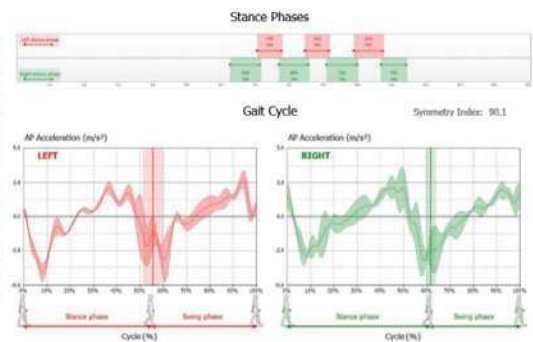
Stance Phases

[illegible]

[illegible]

Gait Cycle

Symmetry Index: 90.1

AP Acceleration (m/s²)

LEFT

0.4
0.2
0.0
-0.2
-0.4

0% 10% 20% 30% 40% 50% 60% 70% 80% 90% 100%

Stance phase

Swing phase

Cycle (%)

AP Acceleration (m/s²)

RIGHT

0.4
0.2
0.0
-0.2
-0.4

0% 10% 20% 30% 40% 50% 60% 70% 80% 90% 100%

Stance phase

Swing phase

Cycle (%)